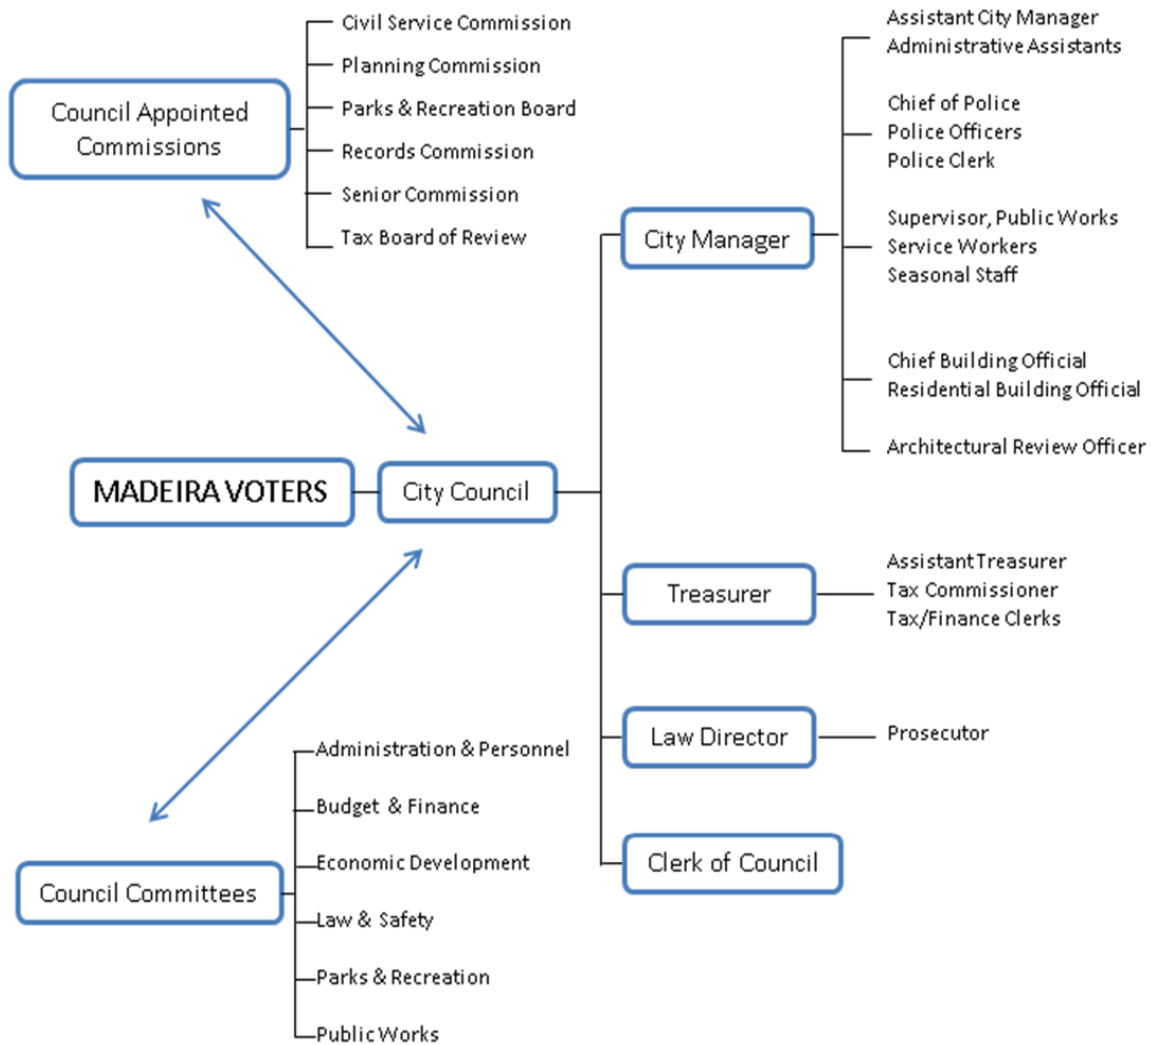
Council Appointed Commissions

Civil Service Commission
Planning Commission
Parks & Recreation Board
Records Commission
Senior Commission
Tax Board of Review

MADEIRA VOTERS

City Council

City Manager

Assistant City Manager
Administrative Assistants

Chief of Police
Police Officers
Police Clerk

Supervisor, Public Works
Service Workers
Seasonal Staff

Chief Building Official
Residential Building Official

Architectural Review Officer

Treasurer

Assistant Treasurer
Tax Commissioner
Tax/Finance Clerks

Law Director

Prosecutor

Clerk of Council

Council Committees

Administration & Personnel
Budget & Finance
Economic Development
Law & Safety
Parks & Recreation
Public Works